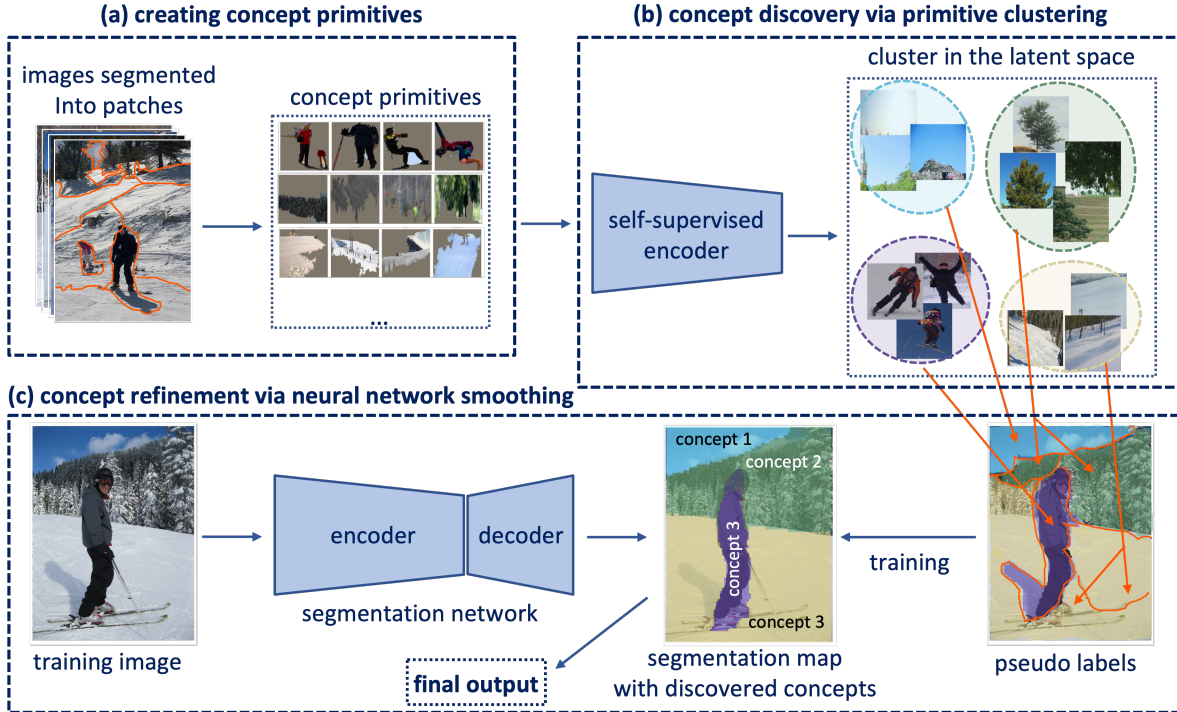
(a) creating concept primitives

images segmented Into patches

concept primitives

...

(b) concept discovery via primitive clustering

self-supervised encoder

cluster in the latent space

(c) concept refinement via neural network smoothing

training image

encoder

decoder

segmentation network

concept 1

concept 2

concept 3

concept 3

segmentation map with discovered concepts

training

pseudo labels

final output